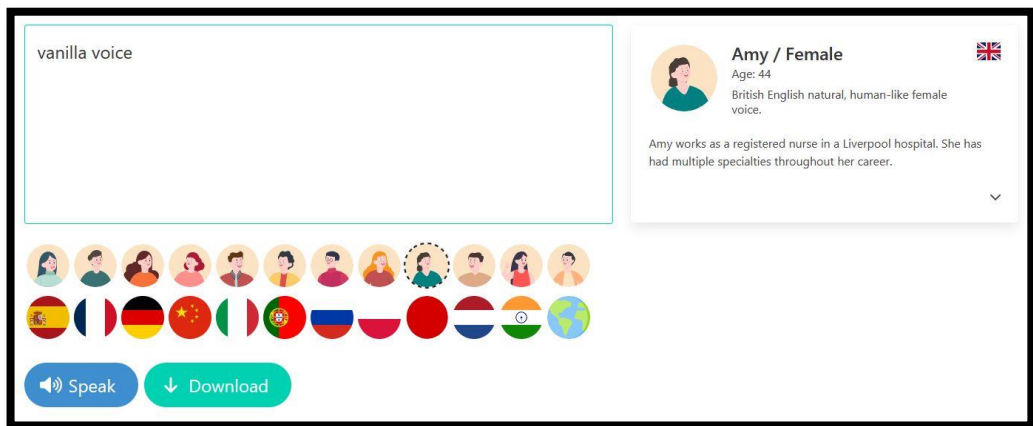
vanilla voice

Amy / Female
Age: 44
British English natural, human-like female voice.

Amy works as a registered nurse in a Liverpool hospital. She has had multiple specialties throughout her career.

Speak
Download